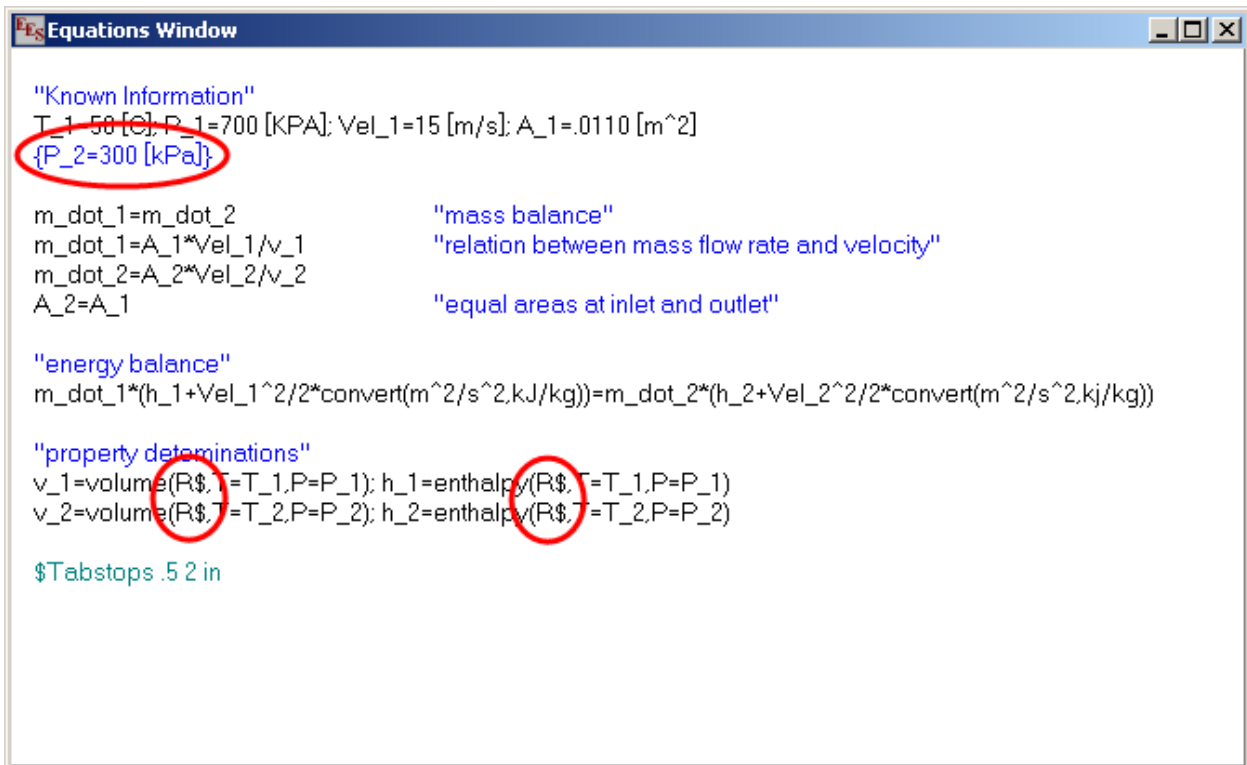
Equations Window

"Known Information"
T_1=50 [C]; P_1=700 [KPA]; Vel_1=15 [m/s]; A_1=.0110 [m^2]
{P_2=300 [kPa]}

m_dot_1=m_dot_2 "mass balance"
m_dot_1=A_1*Vel_1/v_1 "relation between mass flow rate and velocity"
m_dot_2=A_2*Vel_2/v_2
A_2=A_1 "equal areas at inlet and outlet"

"energy balance"
m_dot_1*(h_1+Vel_1^2/2*convert(m^2/s^2,kJ/kg))=m_dot_2*(h_2+Vel_2^2/2*convert(m^2/s^2,kj/kg))

"property determinations"
v_1=volume(R$,T=T_1,P=P_1); h_1=enthalpy(R$,T=T_1,P=P_1)
v_2=volume(R$,T=T_2,P=P_2); h_2=enthalpy(R$,T=T_2,P=P_2)

$Tabstops .5 2 in